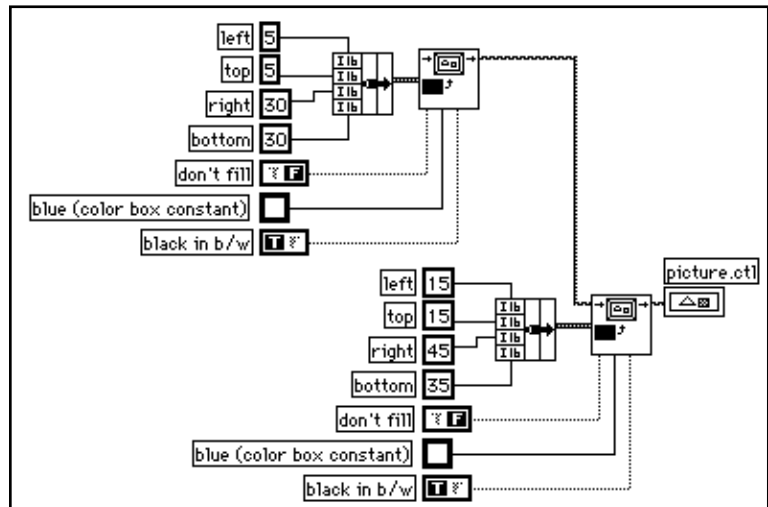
left 5
top 5
right 30
bottom 30
don't fill
blue (color box constant)
black in b/w
I16
I16
I16
I16
left 15
top 15
right 45
bottom 35
don't fill
blue (color box constant)
black in b/w
I16
I16
I16
I16
picture.ctl